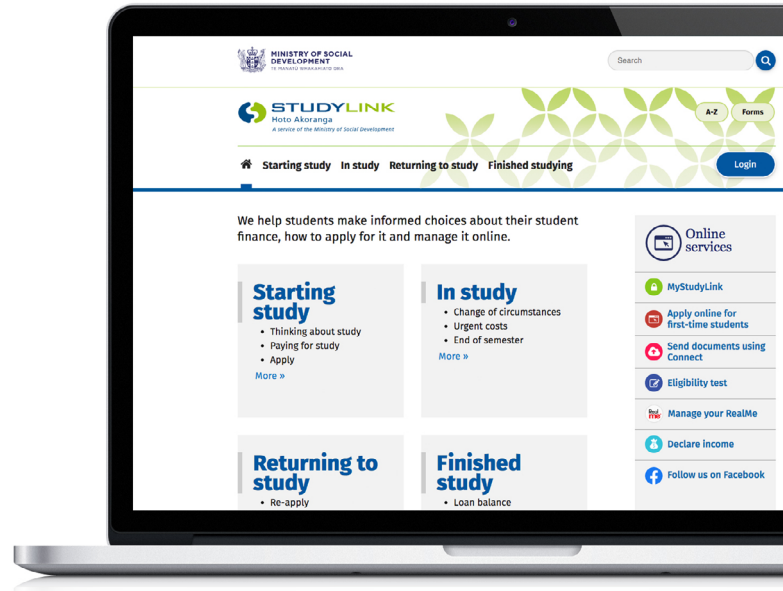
MINISTRY OF SOCIAL DEVELOPMENT
TE MANATŪ WHAKAHIATO ORA

Search

STUDYLINK
Hoto Akoranga
A service of the Ministry of Social Development

A-Z
Forms

Starting study
In study
Returning to study
Finished studying
Login

We help students make informed choices about their student finance, how to apply for it and manage it online.

Starting study
• Thinking about study
• Paying for study
• Apply
More »

In study
• Change of circumstances
• Urgent costs
• End of semester
More »

Returning to study
• Re-apply

Finished study
• Loan balance

Online services

MyStudyLink
Apply online for first-time students
Send documents using Connect
Eligibility test
Manage your RealMe
Declare income
Follow us on Facebook